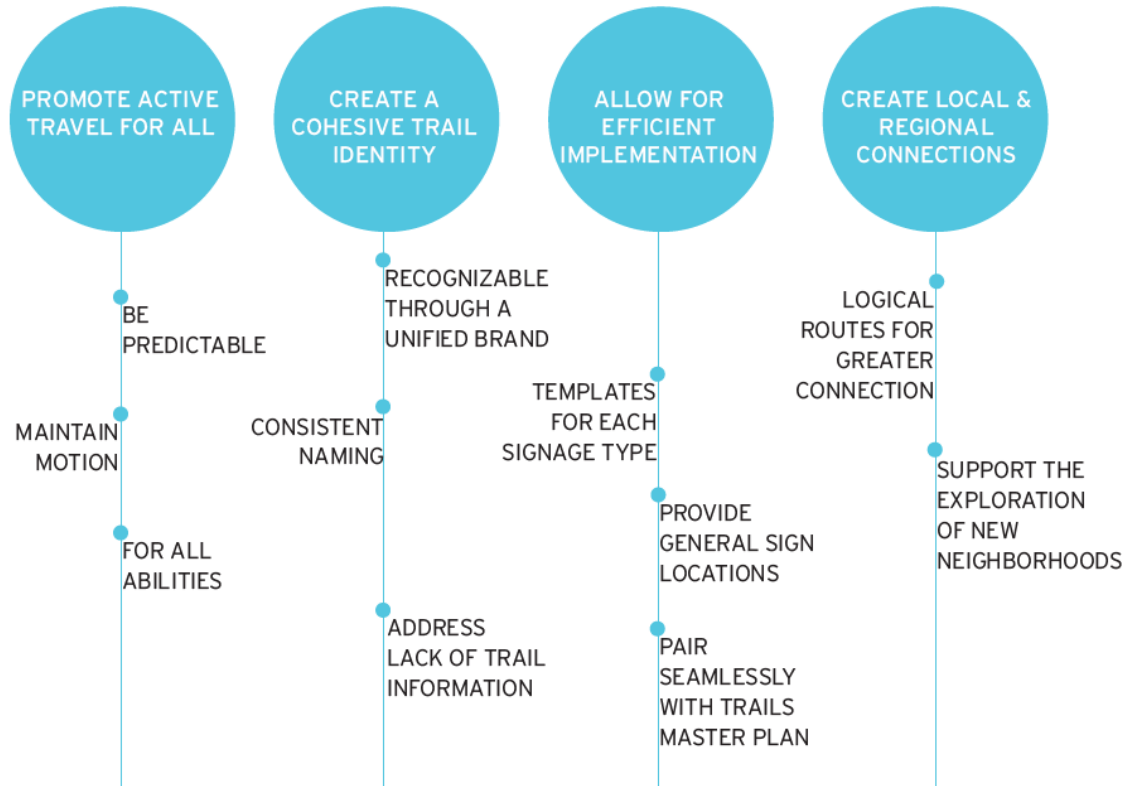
PROMOTE ACTIVE TRAVEL FOR ALL

BE PREDICTABLE

MAINTAIN MOTION

FOR ALL ABILITIES

CREATE A COHESIVE TRAIL IDENTITY

RECOGNIZABLE THROUGH A UNIFIED BRAND

CONSISTENT NAMING

ADDRESS LACK OF TRAIL INFORMATION

ALLOW FOR EFFICIENT IMPLEMENTATION

TEMPLATES FOR EACH SIGNAGE TYPE

PROVIDE GENERAL SIGN LOCATIONS

PAIR SEAMLESSLY WITH TRAILS MASTER PLAN

CREATE LOCAL & REGIONAL CONNECTIONS

LOGICAL ROUTES FOR GREATER CONNECTION

SUPPORT THE EXPLORATION OF NEW NEIGHBORHOODS